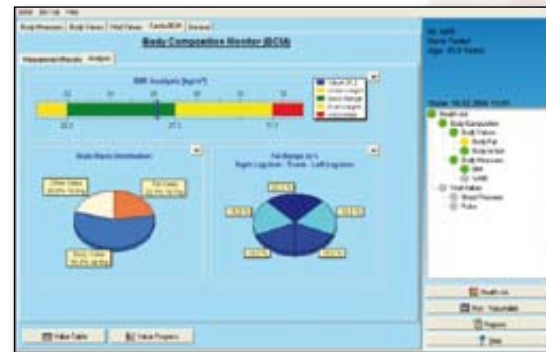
Body Composition Monitor (BCM)

Measurement Results | Analysis

BMI Analysis [kg/m²]

18.5

25.0

30.0

Body Mass Distribution

Fat Range [%]

Value Table

Value Progress

Health Ind.

Print / Recordable

Reports

Help

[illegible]